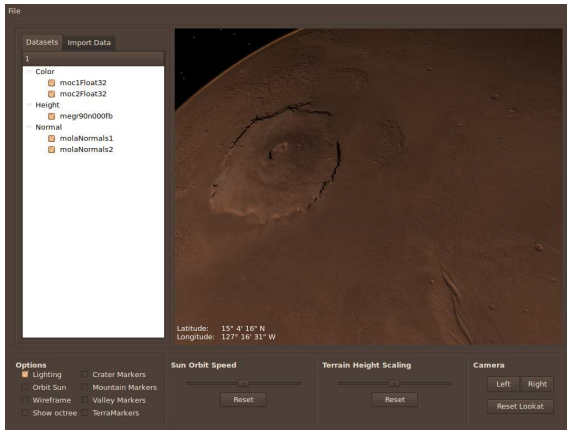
File

Datasets Import Data

1
Color
moc1Float32
moc2Float32
Height
megr90n000fb
Normal
molaNormals1
molaNormals2

Latitude: 15° 4' 16" N
Longitude: 127° 16' 31" W

Options
Lighting
Orbit Sun
Wireframe
Show octree
Crater Markers
Mountain Markers
Valley Markers
TerraMarkers

Sun Orbit Speed
Reset

Terrain Height Scaling
Reset

Camera
Left
Right
Reset Lookat